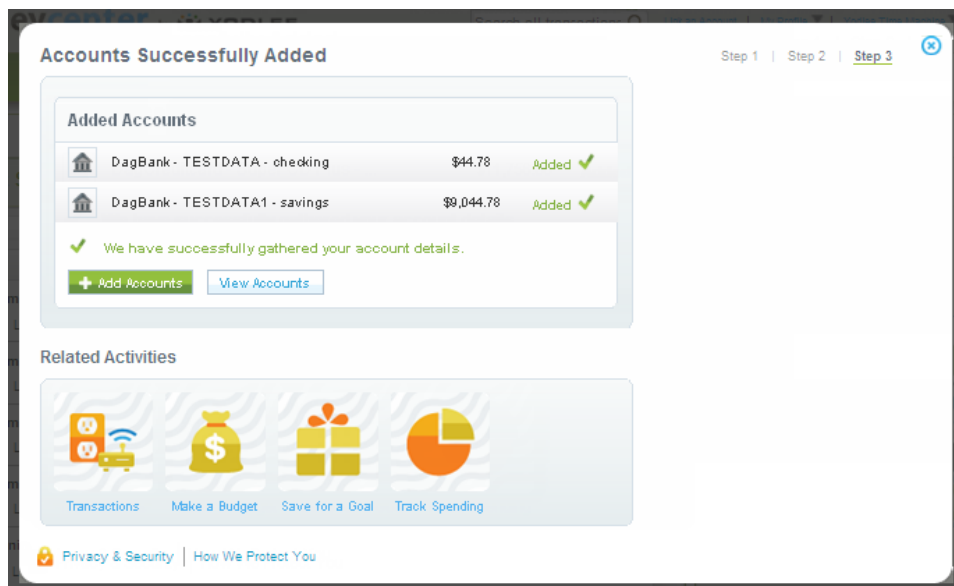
Accounts Successfully Added

Step 1 | Step 2 | Step 3

Added Accounts

DagBank - TESTDATA - checking $44.78 Added

DagBank - TESTDATA1 - savings $9,044.78 Added

We have successfully gathered your account details.

Add Accounts View Accounts

Related Activities

$

Transactions Make a Budget Save for a Goal Track Spending

Privacy & Security | How We Protect You